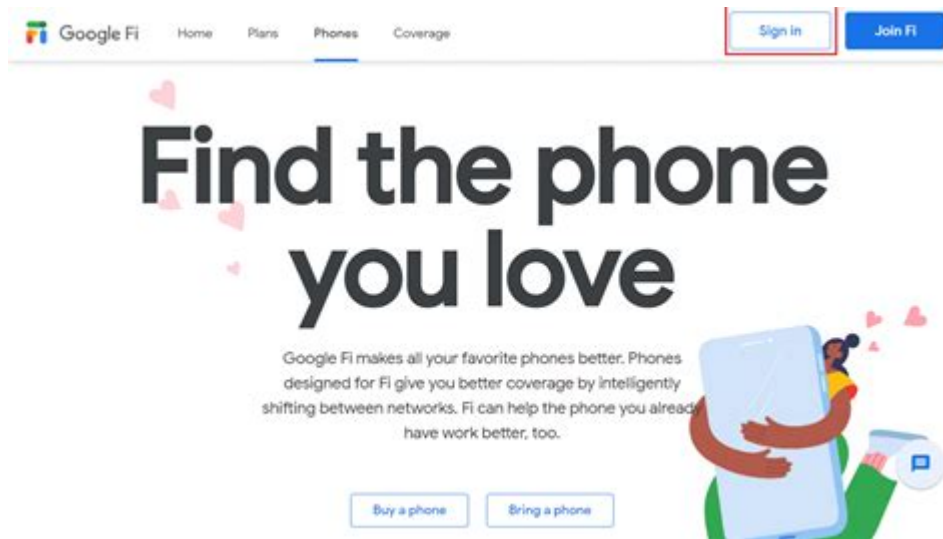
Google Fi Home Plans Phones Coverage Sign in Join Fi

Find the phone you love

Google Fi makes all your favorite phones better. Phones designed for Fi give you better coverage by intelligently shifting between networks. Fi can help the phone you alread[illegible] have work better, too.

Buy a phone Bring a phone